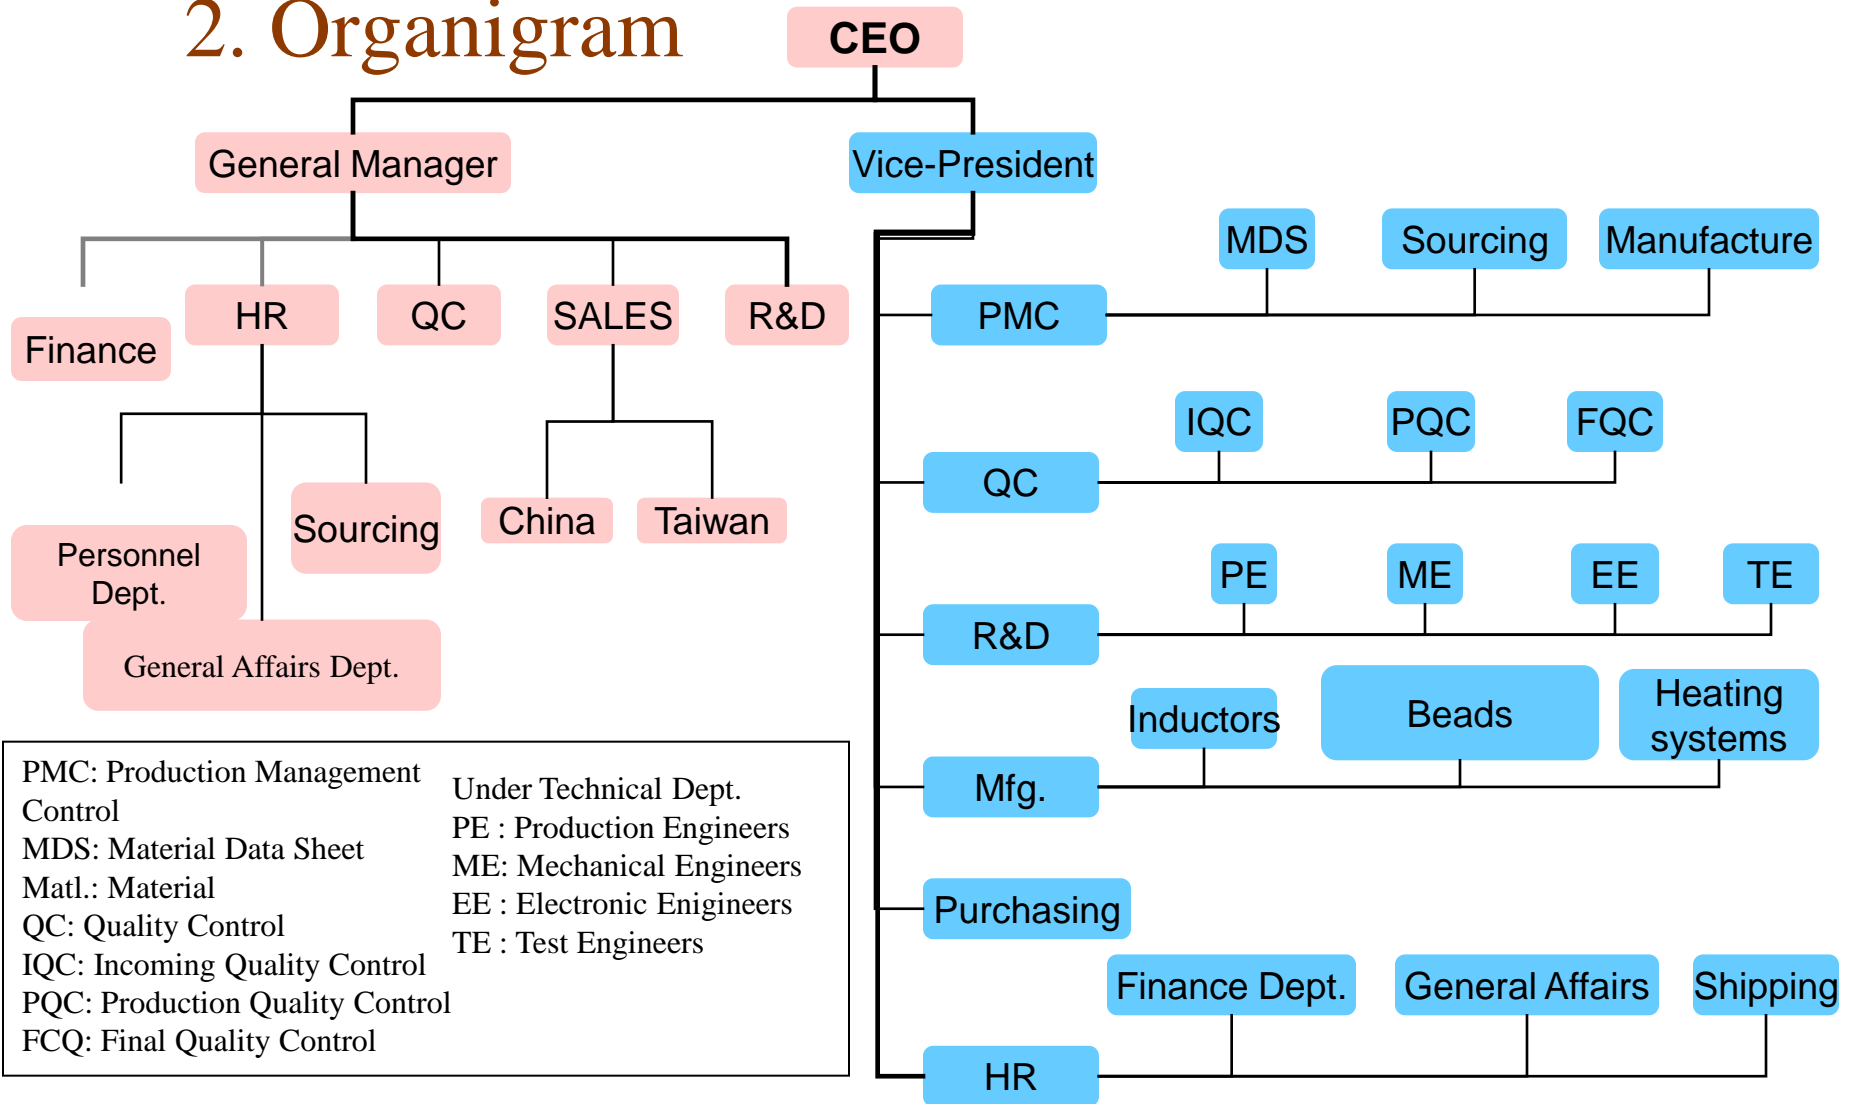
2. Organigram

CEO

General Manager

Vice-President

Finance

HR

QC

SALES

R&D

Personnel Dept.

Sourcing

China

Taiwan

General Affairs Dept.

MDS

Sourcing

Manufacture

PMC

IQC

PQC

FQC

QC

PE

ME

EE

TE

R&D

Inductors

Beads

Heating systems

Mfg.

Purchasing

Finance Dept.

General Affairs

Shipping

HR

PMC: Production Management Control
MDS: Material Data Sheet
Matl.: Material
QC: Quality Control
IQC: Incoming Quality Control
PQC: Production Quality Control
FCQ: Final Quality Control

Under Technical Dept.
PE : Production Engineers
ME: Mechanical Engineers
EE : Electronic Enigineers
TE : Test Engineers